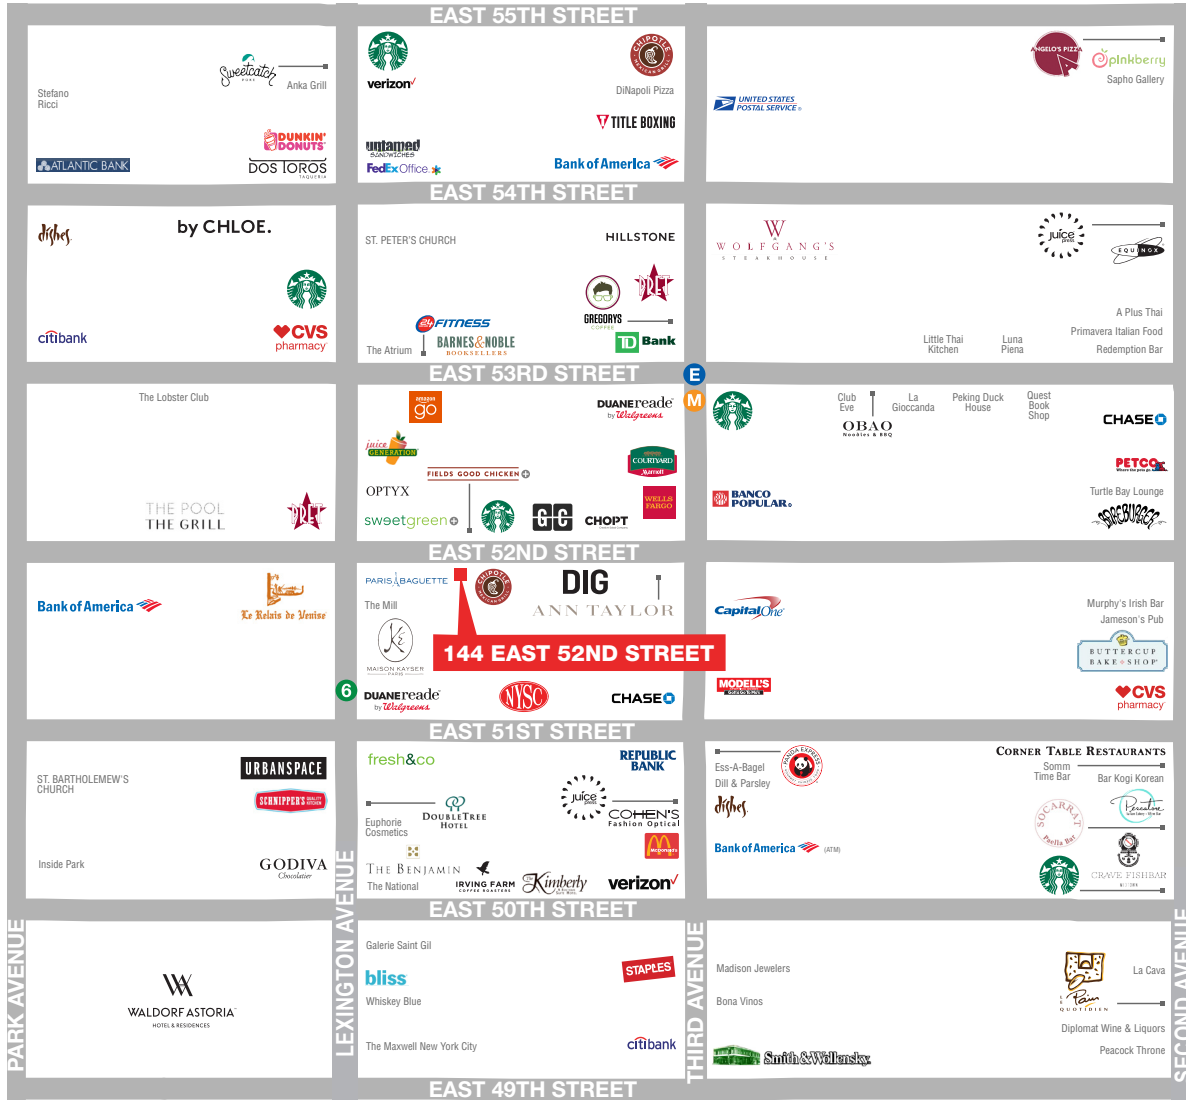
EAST 55TH STREET

Sweetcatch
Anka Grill
Stefano Ricci
DUNKIN' DONUTS
ATLANTIC BANK
DOS TOROS TAQUERIA

verizon
CHIPOTLE
DiNapoli Pizza
TITLE BOXING
untamed SANDWICHES
FedEx Office
Bank of America

ANGELO'S PIZZA
pinkberry
Sapho Gallery
UNITED STATES POSTAL SERVICE

EAST 54TH STREET

dishes
by CHLOE.
citibank
CVS pharmacy

ST. PETER'S CHURCH
HILLSTONE
GREGORYS COFFEE
PRET
24 FITNESS
The Atrium
BARNES&NOBLE BOOKSELLERS
TD Bank

WOLFGANG'S STEAKHOUSE
juice press
EQUINOX
A Plus Thai
Primavera Italian Food
Little Thai Kitchen
Luna Piena
Redemption Bar

EAST 53RD STREET

E
M

The Lobster Club
THE POOL
THE GRILL
PRET

amazon go
DUANEreade by Walgreens
juice GENERATION
FIELDS GOOD CHICKEN
COURTYARD Marriott
OPTYX
WELLS FARGO
sweetgreen
CHOPT

Club Eve
La Gioconda
Peking Duck House
Quest Book Shop
OBAO Noodles & BBQ
CHASE
PETCO
BANCO POPULAR
Turtle Bay Lounge
BAREBURGER

EAST 52ND STREET

Bank of America
Le Relais de Venise

PARIS BAGUETTE
CHIPOTLE
DIG
The Mill
ANN TAYLOR
MAISON KAYSER PARIS
144 EAST 52ND STREET
6
DUANEreade by Walgreens
NYSC
CHASE

Capital One
Murphy's Irish Bar
Jameson's Pub
BUTTERCUP BAKE SHOP
MODELL'S
CVS pharmacy

EAST 51ST STREET

ST. BARTHOLEMEW'S CHURCH
URBANSPACE
SCHNIPPER'S
Inside Park
GODIVA Chocolatier

fresh&co
REPUBLIC BANK
juice press
DOUBLETREE HOTEL
Euphorie Cosmetics
COHEN'S Fashion Optical
THE BENJAMIN
The National
IRVING FARM COFFEE ROASTERS
Kimberly
verizon

Ess-A-Bagel
Dill & Parsley
PANDA EXPRESS
dishes
Bank of America (ATM)
CORNER TABLE RESTAURANTS
Somm Time Bar
Bar Kogi Korean
SOCARRAT Paella Bar
Pescatore
CRAVE FISHBAR

EAST 50TH STREET

LEXINGTON AVENUE
PARK AVENUE
WALDORF ASTORIA HOTEL & RESIDENCES

Galerie Saint Gil
bliss
STAPLES
Whiskey Blue
The Maxwell New York City
citibank

THIRD AVENUE
Madison Jewelers
Bona Vinos
Smith & Wollensky
La Cava
Le Pain Quotidien
Diplomat Wine & Liquors
Peacock Throne
SECOND AVENUE

EAST 49TH STREET